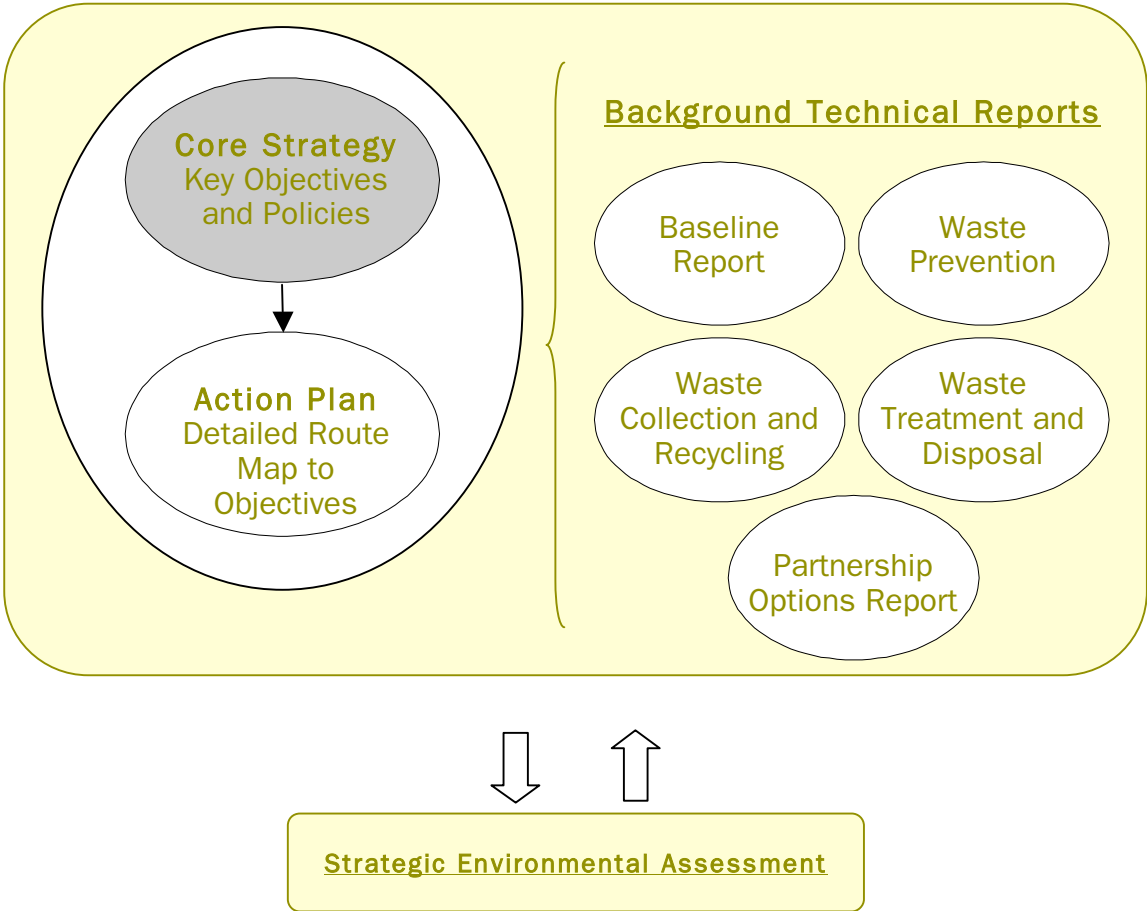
Core Strategy
Key Objectives and Policies

Action Plan
Detailed Route Map to Objectives

Background Technical Reports

Baseline Report

Waste Prevention

Waste Collection and Recycling

Waste Treatment and Disposal

Partnership Options Report

Strategic Environmental Assessment